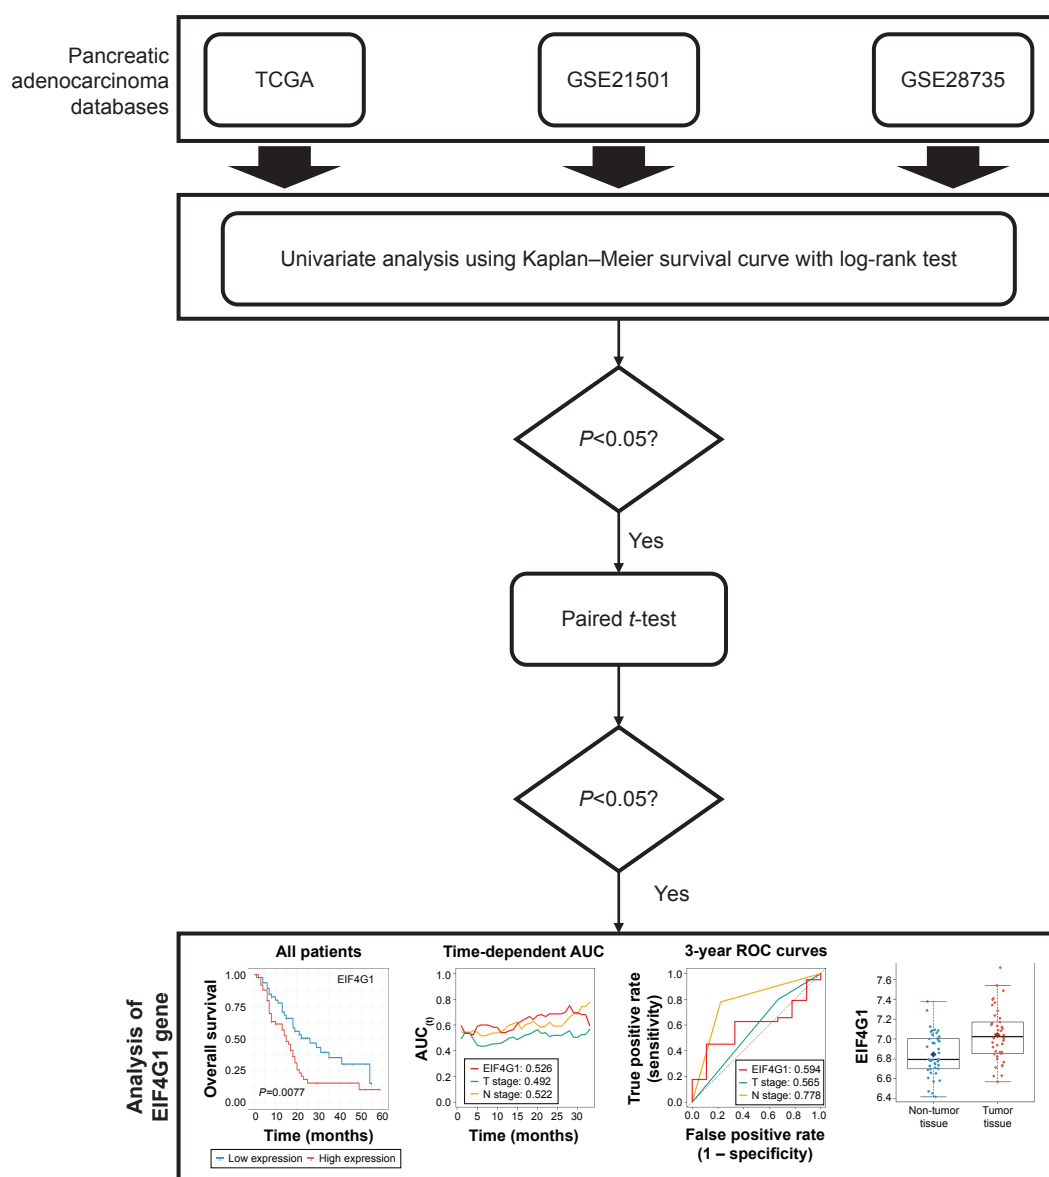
Pancreatic adenocarcinoma databases

TCGA

GSE21501

GSE28735

Univariate analysis using Kaplan–Meier survival curve with log-rank test

$P$<0.05?

Yes

Paired $t$-test

$P$<0.05?

Yes

Analysis of EIF4G1 gene

All patients

EIF4G1

Overall survival

1.00
0.75
0.50
0.25
0.00

$P$=0.0077

0 10 20 30 40 50 60

Time (months)

Low expression High expression

Time-dependent AUC

$AUC_{(t)}$

1.0
0.8
0.6
0.4
0.2
0.0

EIF4G1: 0.526
T stage: 0.492
N stage: 0.522

0 5 10 15 20 25 30

Time (months)

3-year ROC curves

True positive rate (sensitivity)

1.0
0.8
0.6
0.4
0.2
0.0

EIF4G1: 0.594
T stage: 0.565
N stage: 0.778

0.0 0.2 0.4 0.6 0.8 1.0

False positive rate (1 – specificity)

EIF4G1

7.6
7.4
7.2
7.0
6.8
6.6
6.4

Non-tumor tissue

Tumor tissue